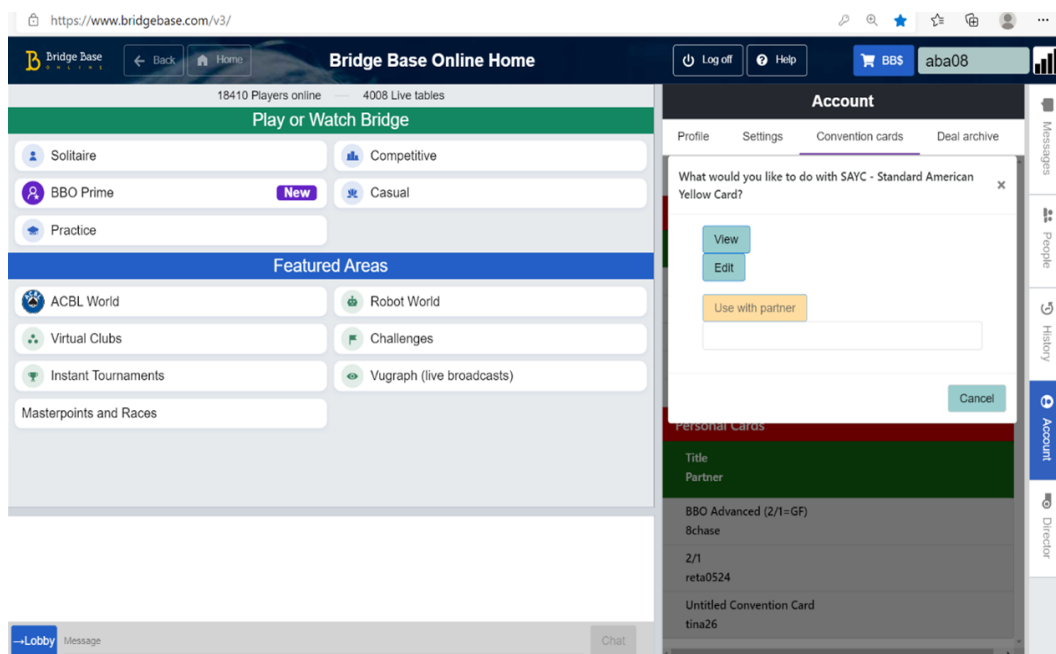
https://www.bridgebase.com/v3/

Bridge Base ONLINE
Back
Home
Bridge Base Online Home
Log off
Help
BB$
aba08

18410 Players online — 4008 Live tables

Play or Watch Bridge

Solitaire
Competitive
BBO Prime
New
Casual
Practice

Featured Areas

ACBL World
Robot World
Virtual Clubs
Challenges
Instant Tournaments
Vugraph (live broadcasts)
Masterpoints and Races

→Lobby
Message
Chat

Account
Profile
Settings
Convention cards
Deal archive

What would you like to do with SAYC - Standard American Yellow Card?
×
View
Edit
Use with partner
Cancel

Personal Cards
Title
Partner
BBO Advanced (2/1=GF)
8chase
2/1
reta0524
Untitled Convention Card
tina26

Messages
People
History
Account
Director